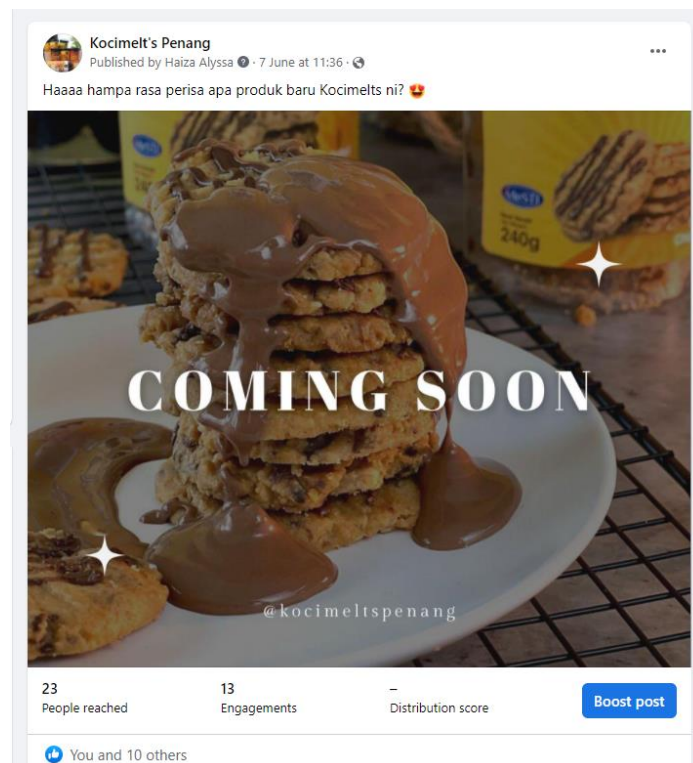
Kocimelt's Penang
Published by Haiza Alyssa · 7 June at 11:36 ·

Haaaa hampa rasa perisa apa produk baru Kocimelts ni? 😍

240g

COMING SOON

@kocimeltspenang

23
People reached

13
Engagements

–
Distribution score

Boost post

You and 10 others